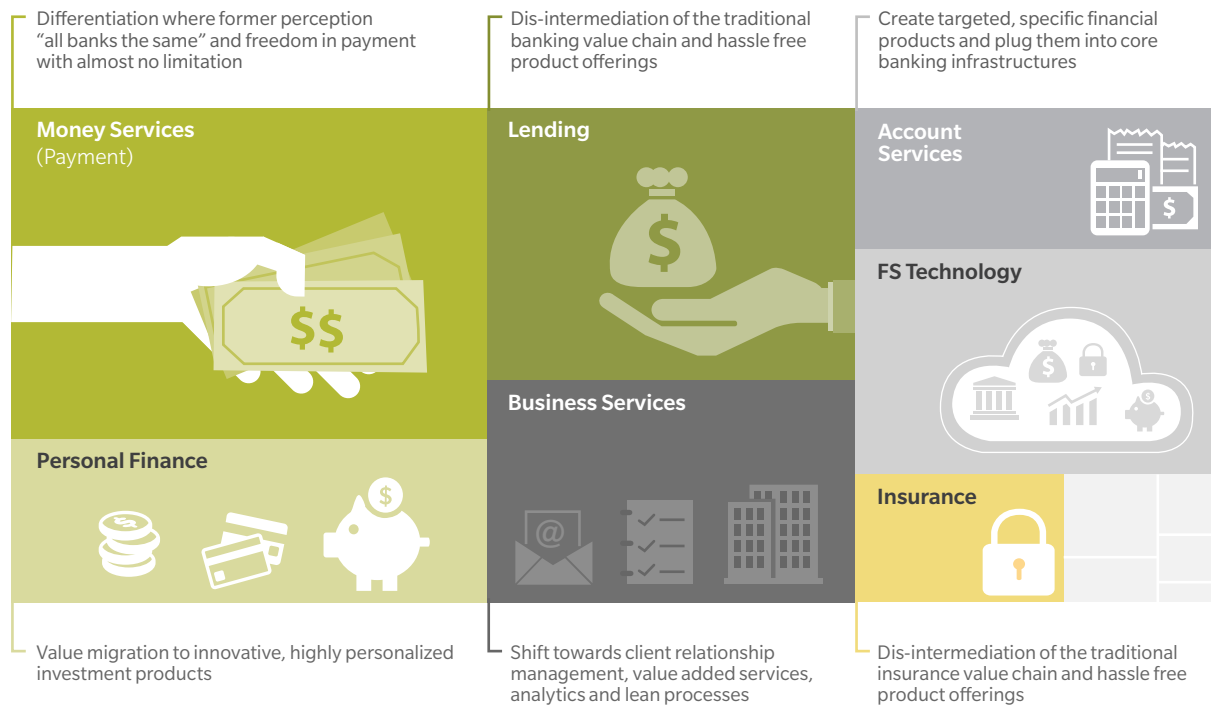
Differentiation where former perception "all banks the same" and freedom in payment with almost no limitation

Dis-intermediation of the traditional banking value chain and hassle free product offerings

Create targeted, specific financial products and plug them into core banking infrastructures

Money Services
(Payment)

$$

Lending

$

Account Services

$

FS Technology

$

$

Business Services

@

Personal Finance

$

$

Insurance

Value migration to innovative, highly personalized investment products

Shift towards client relationship management, value added services, analytics and lean processes

Dis-intermediation of the traditional insurance value chain and hassle free product offerings